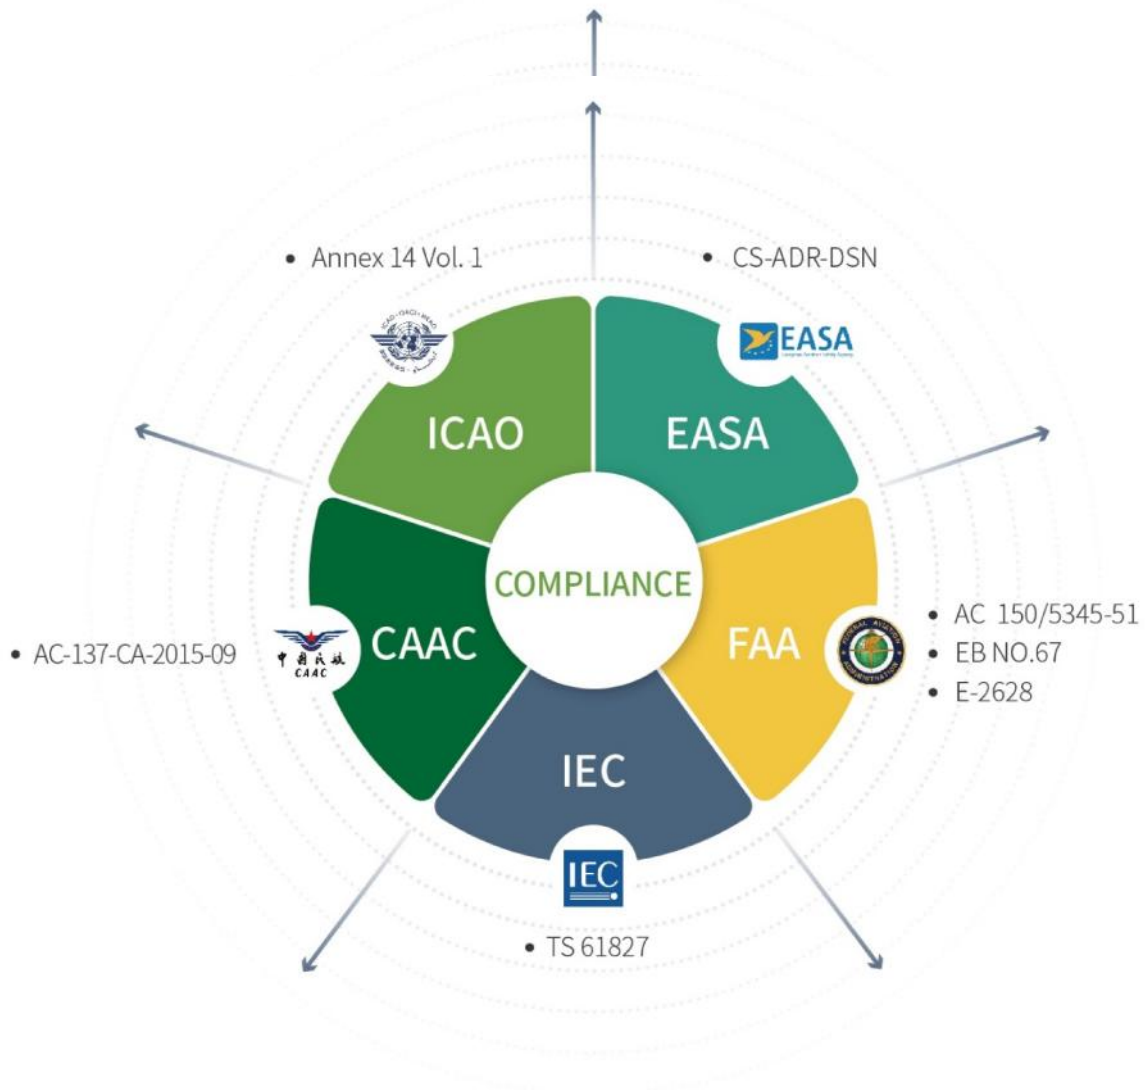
• Annex 14 Vol. 1

• CS-ADR-DSN

ICAO · OACI · ИКАО

EASA
European Aviation Safety Agency

ICAO

EASA

COMPLIANCE

CAAC

FAA

• AC-137-CA-2015-09

中国民航
CAAC

• AC 150/5345-51
• EB NO.67
• E-2628

FEDERAL AVIATION ADMINISTRATION

IEC

IEC

• TS 61827